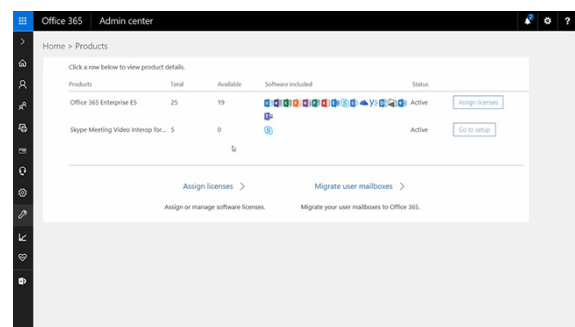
Office 365 | Admin center

Home > Products

Click a row below to view product details.

| Products | Total | Available | Software included | Status | |
|---|---|---|---|---|---|
| Office 365 Enterprise E5 | 25 | 19 | | Active | Assign licenses |
| Skype Meeting Video Interop for... | 5 | 0 | | Active | Go to setup |

Assign licenses >

Assign or manage software licenses.

Migrate user mailboxes >

Migrate your user mailboxes to Office 365.